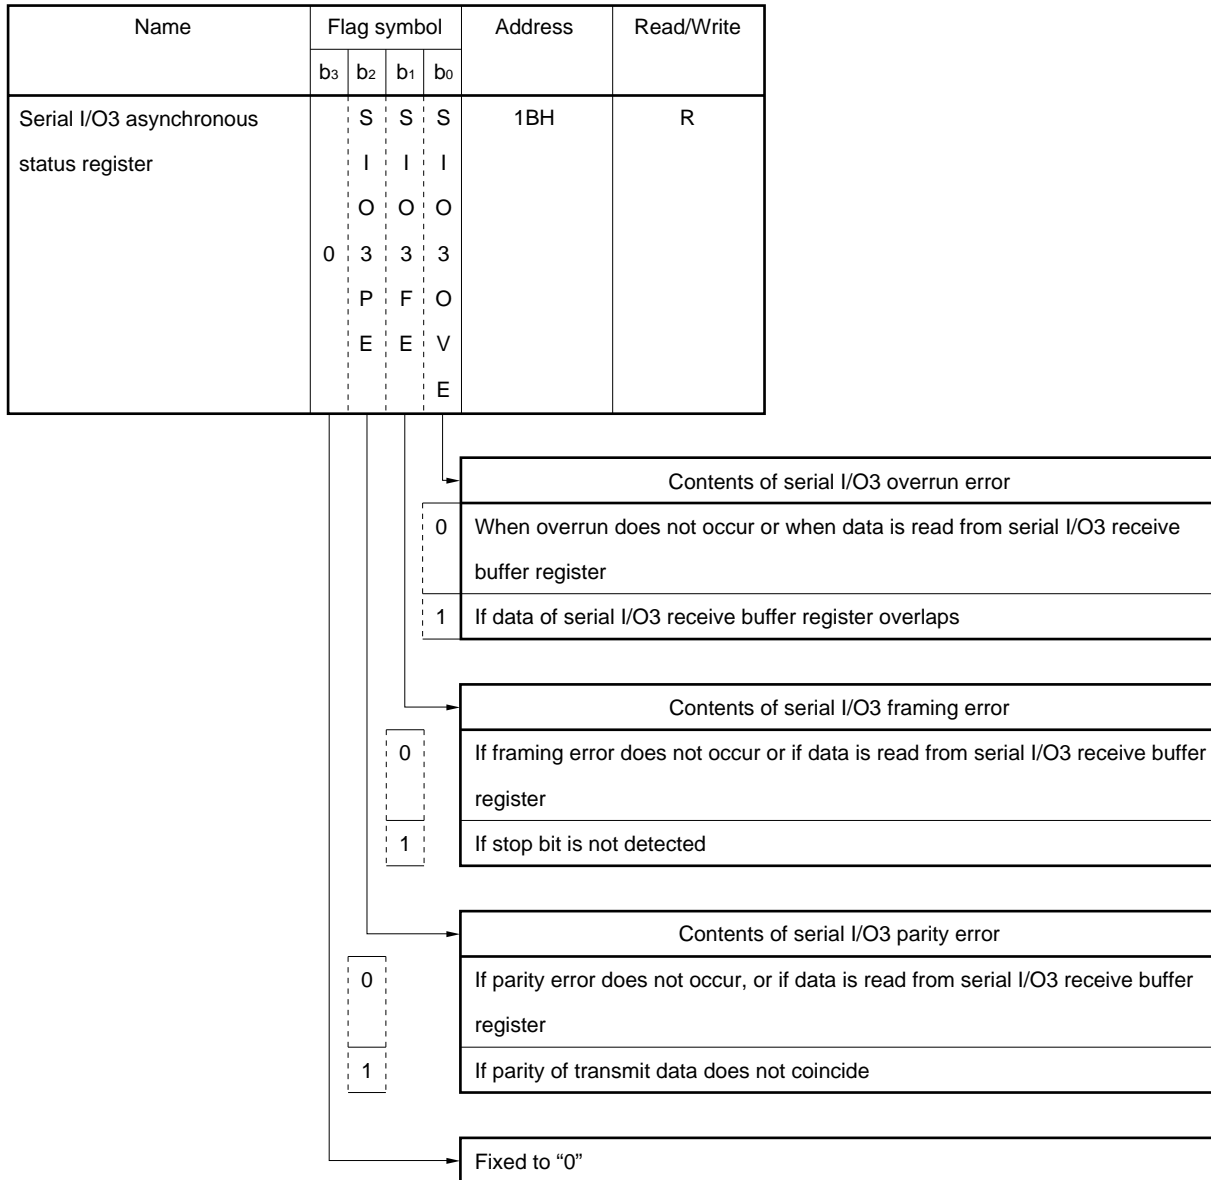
| Name | Flag symbol | | | | Address | Read/Write |
|---|---|---|---|---|---|---|
| | $b_3$ | $b_2$ | $b_1$ | $b_0$ | | |
| Serial I/O3 asynchronous status register | 0 | SIO3PE | SIO3FE | SIO3OVE | 1BH | R |

Contents of serial I/O3 overrun error

| | |
|---|---|
| 0 | When overrun does not occur or when data is read from serial I/O3 receive buffer register |
| 1 | If data of serial I/O3 receive buffer register overlaps |

Contents of serial I/O3 framing error

| | |
|---|---|
| 0 | If framing error does not occur or if data is read from serial I/O3 receive buffer register |
| 1 | If stop bit is not detected |

Contents of serial I/O3 parity error

| | |
|---|---|
| 0 | If parity error does not occur, or if data is read from serial I/O3 receive buffer register |
| 1 | If parity of transmit data does not coincide |

Fixed to “0”